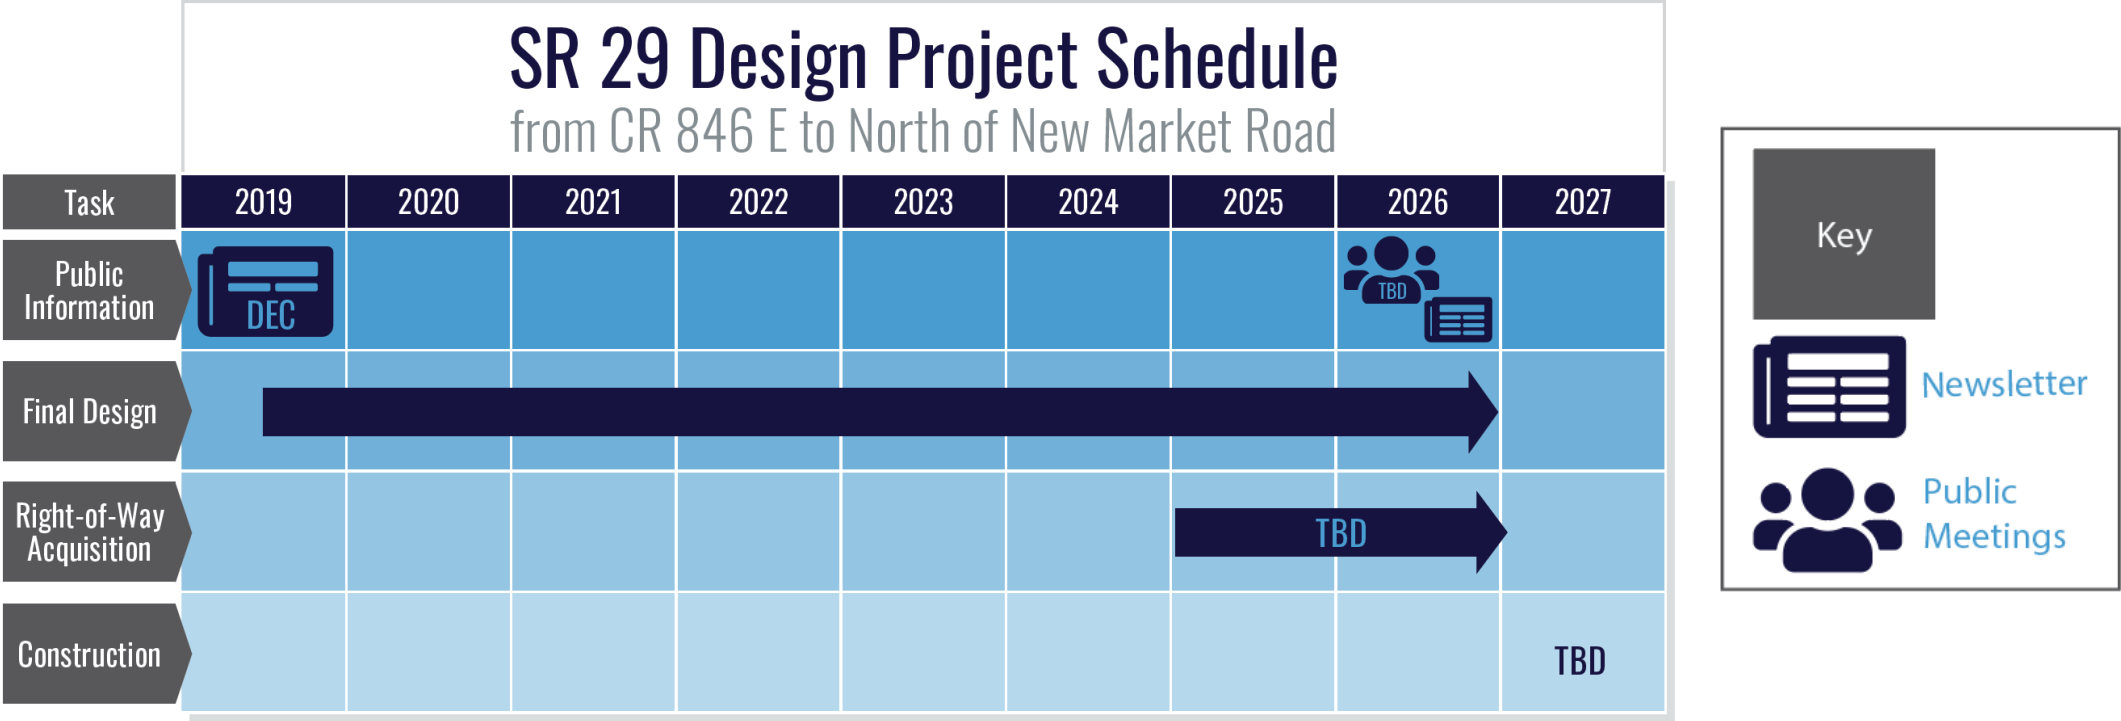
SR 29 Design Project Schedule
from CR 846 E to North of New Market Road

| Task | 2019 | 2020 | 2021 | 2022 | 2023 | 2024 | 2025 | 2026 | 2027 |
|---|---|---|---|---|---|---|---|---|---|
| Public Information | DEC | | | | | | | TBD | |
| Final Design | | | | | | | | | |
| Right-of-Way Acquisition | | | | | | | TBD | | |
| Construction | | | | | | | | | TBD |

Key
Newsletter
Public Meetings